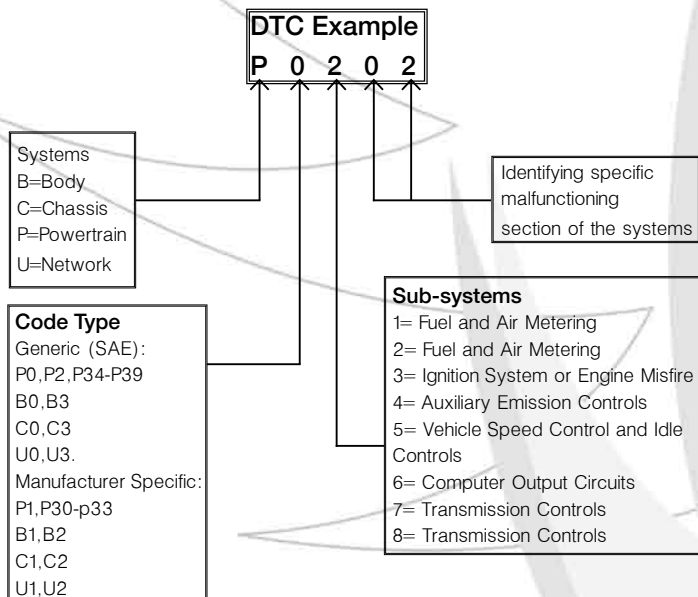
DTC Example
P 0 2 0 2

Systems
B=Body
C=Chassis
P=Powertrain
U=Network

Identifying specific malfunctioning section of the systems

Sub-systems
1= Fuel and Air Metering
2= Fuel and Air Metering
3= Ignition System or Engine Misfire
4= Auxiliary Emission Controls
5= Vehicle Speed Control and Idle Controls
6= Computer Output Circuits
7= Transmission Controls
8= Transmission Controls

Code Type
Generic (SAE):
P0,P2,P34-P39
B0,B3
C0,C3
U0,U3.
Manufacturer Specific:
P1,P30-p33
B1,B2
C1,C2
U1,U2